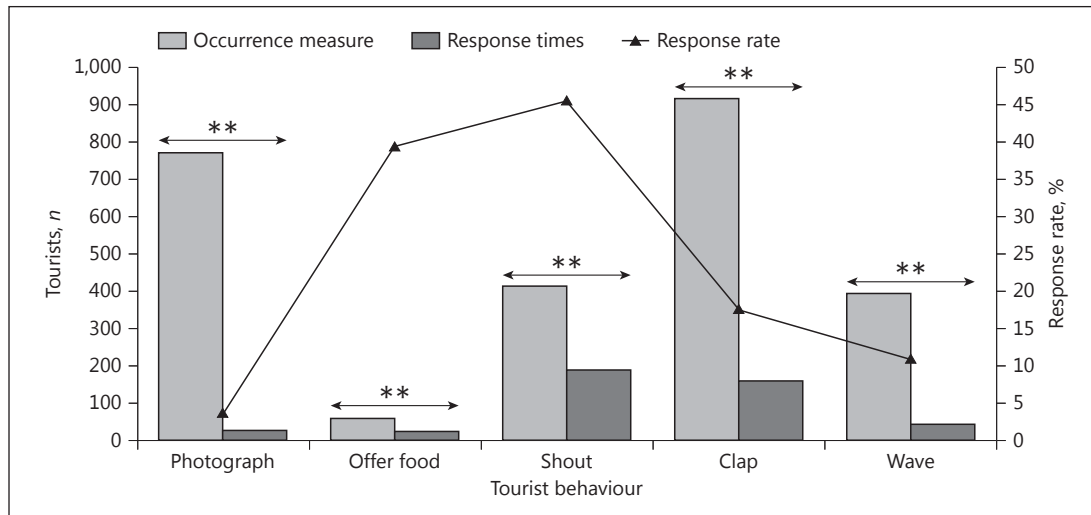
Occurrence measure
Response times
Response rate

Tourists, $n$

1,000
900
800
700
600
500
400
300
200
100
0

Response rate, %

50
45
40
35
30
25
20
15
10
5
0

**
**
**
**
**

Photograph
Offer food
Shout
Clap
Wave

Tourist behaviour